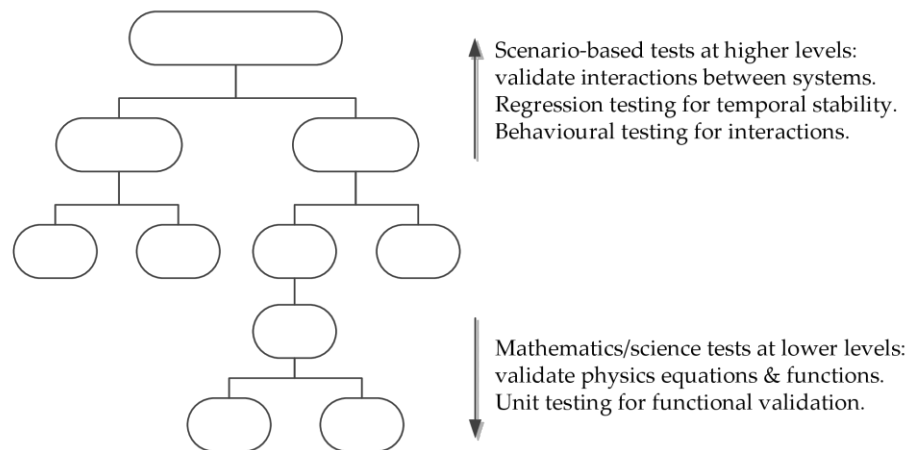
Scenario-based tests at higher levels: validate interactions between systems. Regression testing for temporal stability. Behavioural testing for interactions.

Mathematics/science tests at lower levels: validate physics equations & functions. Unit testing for functional validation.